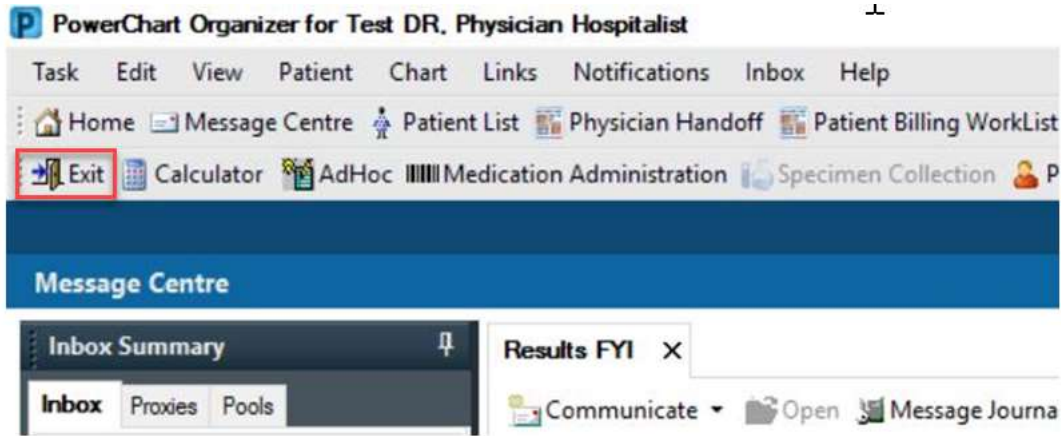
PowerChart Organizer for Test DR, Physician Hospitalist

Task Edit View Patient Chart Links Notifications Inbox Help

Home Message Centre Patient List Physician Handoff Patient Billing WorkList

Exit Calculator AdHoc Medication Administration Specimen Collection P

Message Centre

Inbox Summary

Inbox Proxies Pools

Results FYI ×

Communicate ▾ Open Message Journa